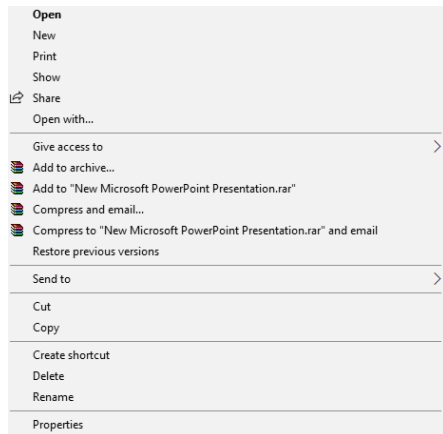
Open
New
Print
Show
Share
Open with...

Give access to
Add to archive...
Add to "New Microsoft PowerPoint Presentation.rar"
Compress and email...
Compress to "New Microsoft PowerPoint Presentation.rar" and email
Restore previous versions

Send to

Cut
Copy

Create shortcut
Delete
Rename

Properties